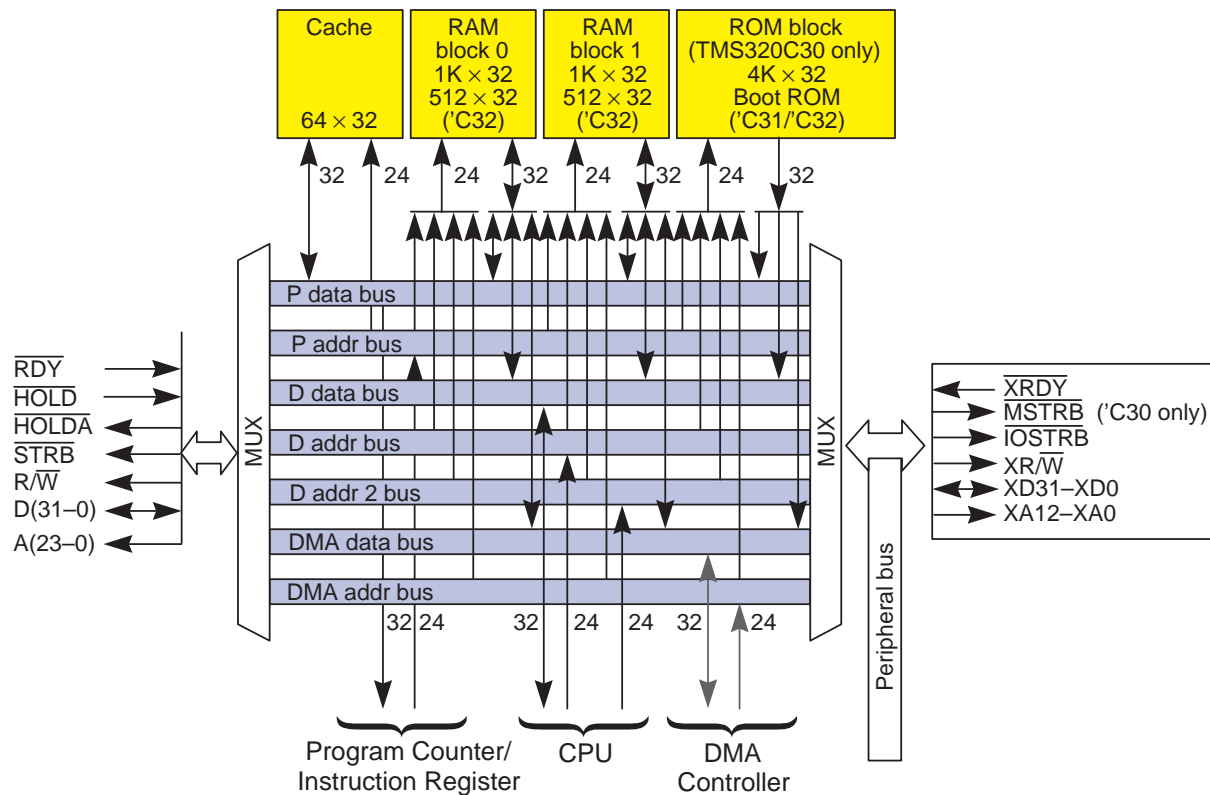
Cache

64 × 32

RAM block 0 1K × 32 512 × 32 ('C32)

RAM block 1 1K × 32 512 × 32 ('C32)

ROM block (TMS320C30 only) 4K × 32 Boot ROM ('C31/'C32)

32 24 24 32 24 32 24 32

$\overline{RDY}$
$\overline{HOLD}$
$\overline{HOLDA}$
$\overline{STRB}$
R/$\overline{W}$
D(31–0)
A(23–0)

MUX

P data bus
P addr bus
D data bus
D addr bus
D addr 2 bus
DMA data bus
DMA addr bus

MUX

$\overline{XRDY}$
$\overline{MSTRB}$ ('C30 only)
$\overline{IOSTRB}$
XR/$\overline{W}$
XD31–XD0
XA12–XA0

Peripheral bus

32 24 32 24 24 32 24

Program Counter/ Instruction Register

CPU

DMA Controller